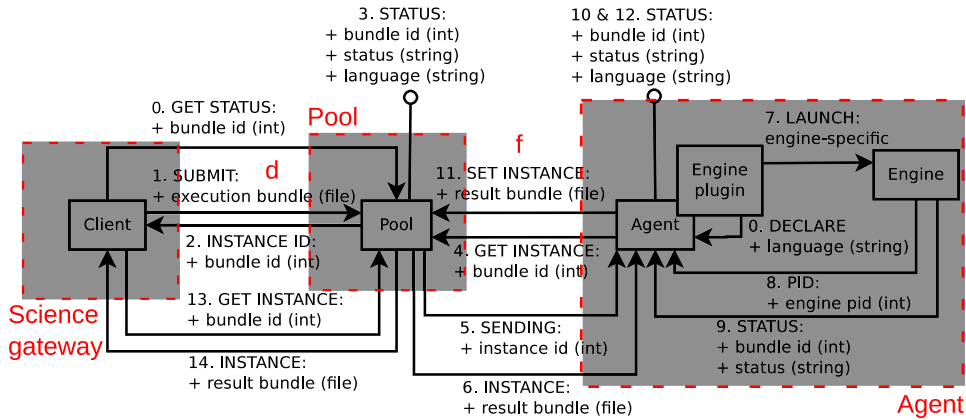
3. STATUS:
+ bundle id (int)
+ status (string)
+ language (string)

10 & 12. STATUS:
+ bundle id (int)
+ status (string)
+ language (string)

0. GET STATUS:
+ bundle id (int)

Pool

f

7. LAUNCH:
engine-specific

1. SUBMIT:
+ execution bundle (file)

d

11. SET INSTANCE:
+ result bundle (file)

Engine plugin

Engine

Client

Pool

Agent

0. DECLARE
+ language (string)

2. INSTANCE ID:
+ bundle id (int)

4. GET INSTANCE:
+ bundle id (int)

8. PID:
+ engine pid (int)

13. GET INSTANCE:
+ bundle id (int)

Science gateway

5. SENDING:
+ instance id (int)

9. STATUS:
+ bundle id (int)
+ status (string)

14. INSTANCE:
+ result bundle (file)

6. INSTANCE:
+ result bundle (file)

Agent